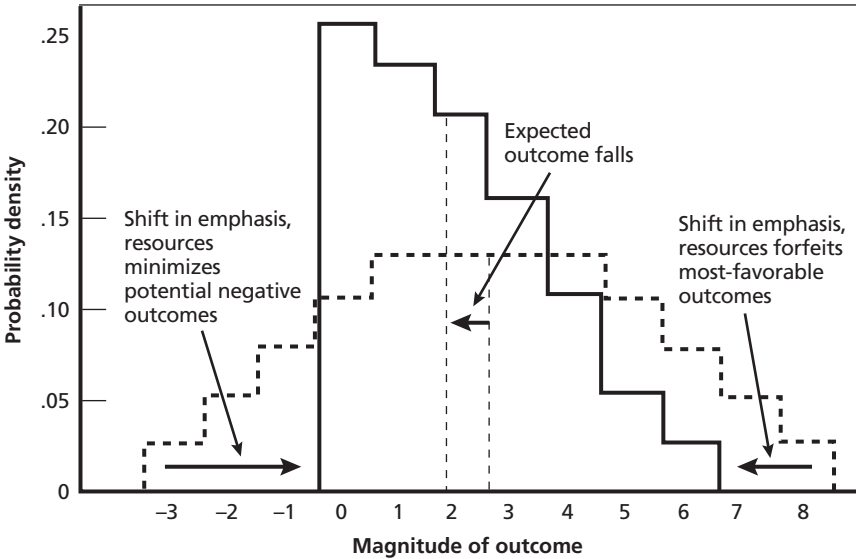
.25
.20
.15
.10
.05
0
Probability density
Shift in emphasis, resources minimizes potential negative outcomes
Expected outcome falls
Shift in emphasis, resources forfeits most-favorable outcomes
–3 –2 –1 0 1 2 3 4 5 6 7 8
Magnitude of outcome